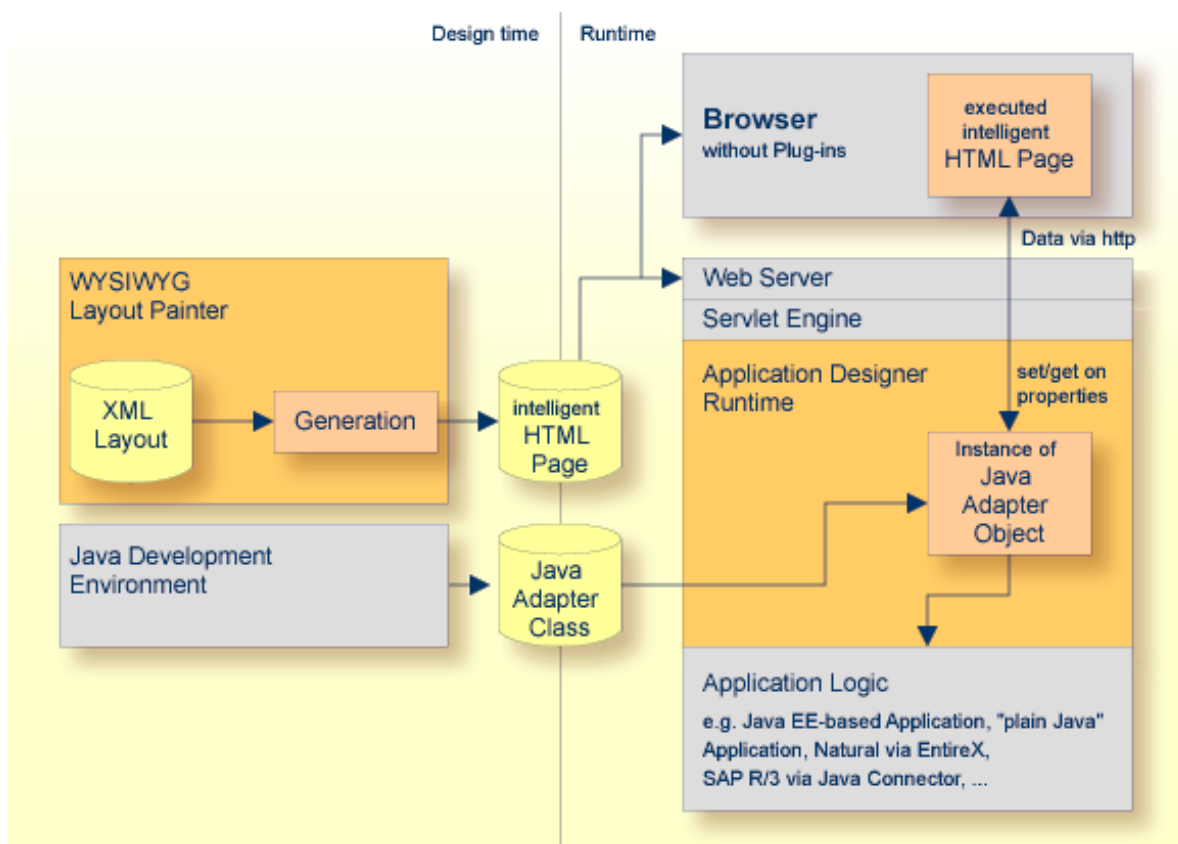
Design time

Runtime

Browser
without Plug-ins

executed intelligent HTML Page

Data via http

WYSIWYG
Layout Painter

XML Layout

Generation

intelligent HTML Page

Web Server

Servlet Engine

Application Designer Runtime

set/get on properties

Instance of Java Adapter Object

Java Development Environment

Java Adapter Class

Application Logic

e.g. Java EE-based Application, "plain Java" Application, Natural via EntireX, SAP R/3 via Java Connector, ...